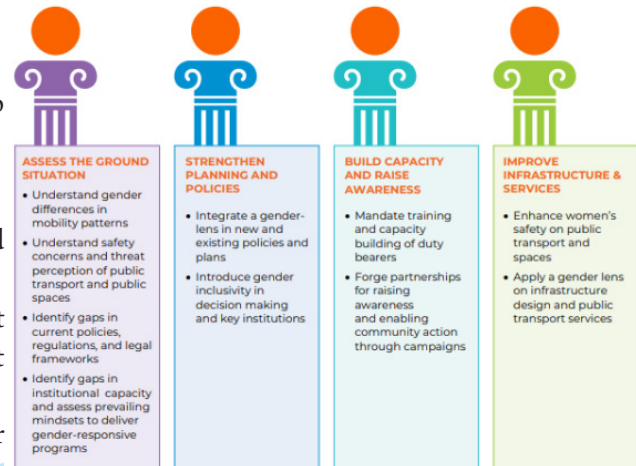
ASSESS THE GROUND SITUATION

• Understand gender differences in mobility patterns
• Understand safety concerns and threat perception of public transport and public spaces
• Identify gaps in current policies, regulations, and legal frameworks
• Identify gaps in institutional capacity and assess prevailing mindsets to deliver gender-responsive programs

STRENGTHEN PLANNING AND POLICIES

• Integrate a gender-lens in new and existing policies and plans
• Introduce gender inclusivity in decision making and key institutions

BUILD CAPACITY AND RAISE AWARENESS

• Mandate training and capacity building of duty bearers
• Forge partnerships for raising awareness and enabling community action through campaigns

IMPROVE INFRASTRUCTURE & SERVICES

• Enhance women's safety on public transport and spaces
• Apply a gender lens on infrastructure design and public transport services